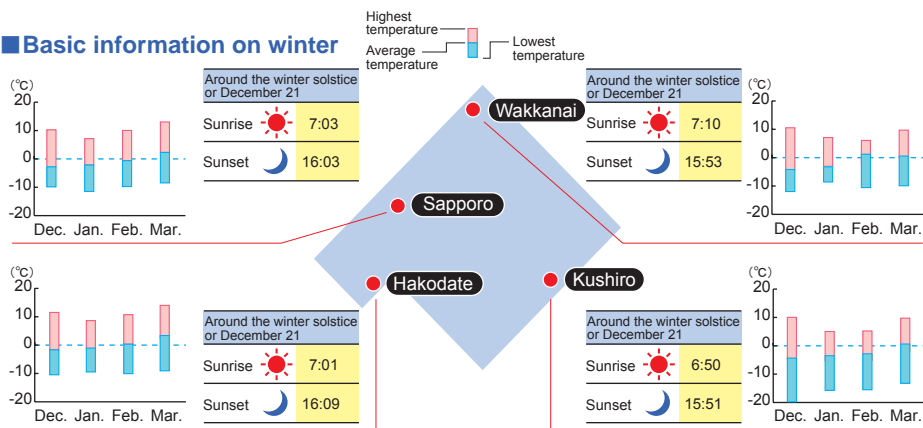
■Basic information on winter

Highest temperature
Average temperature
Lowest temperature

(℃)
20
10
0
-10
-20
Dec. Jan. Feb. Mar.

| Around the winter solstice or December 21 | |
|---|---|
| Sunrise | 7:03 |
| Sunset | 16:03 |

Wakkanai

| Around the winter solstice or December 21 | |
|---|---|
| Sunrise | 7:10 |
| Sunset | 15:53 |

(℃)
20
10
0
-10
-20
Dec. Jan. Feb. Mar.

Sapporo

Hakodate

Kushiro

(℃)
20
10
0
-10
-20
Dec. Jan. Feb. Mar.

| Around the winter solstice or December 21 | |
|---|---|
| Sunrise | 7:01 |
| Sunset | 16:09 |

| Around the winter solstice or December 21 | |
|---|---|
| Sunrise | 6:50 |
| Sunset | 15:51 |

(℃)
20
10
0
-10
-20
Dec. Jan. Feb. Mar.